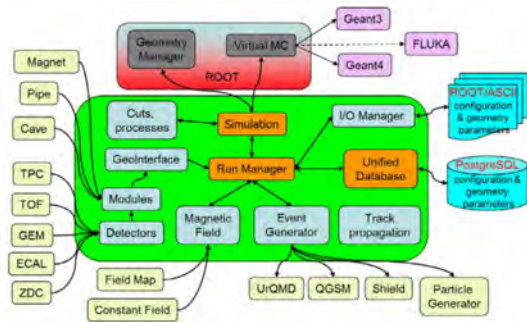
Geometry Manager
Virtual MC
ROOT
Geant3
FLUKA
Geant4
Magnet
Pipe
Cave
TPC
TOF
GEM
ECAL
ZDC
Cuts, processes
Simulation
I/O Manager
ROOT/ASCII configuration & geometry parameters
GeoInterface
Run Manager
Unified Database
PostgreSQL configuration & geometry parameters
Modules
Detectors
Magnetic Field
Event Generator
Track propagation
Field Map
Constant Field
UrQMD
QGSM
Shield
Particle Generator